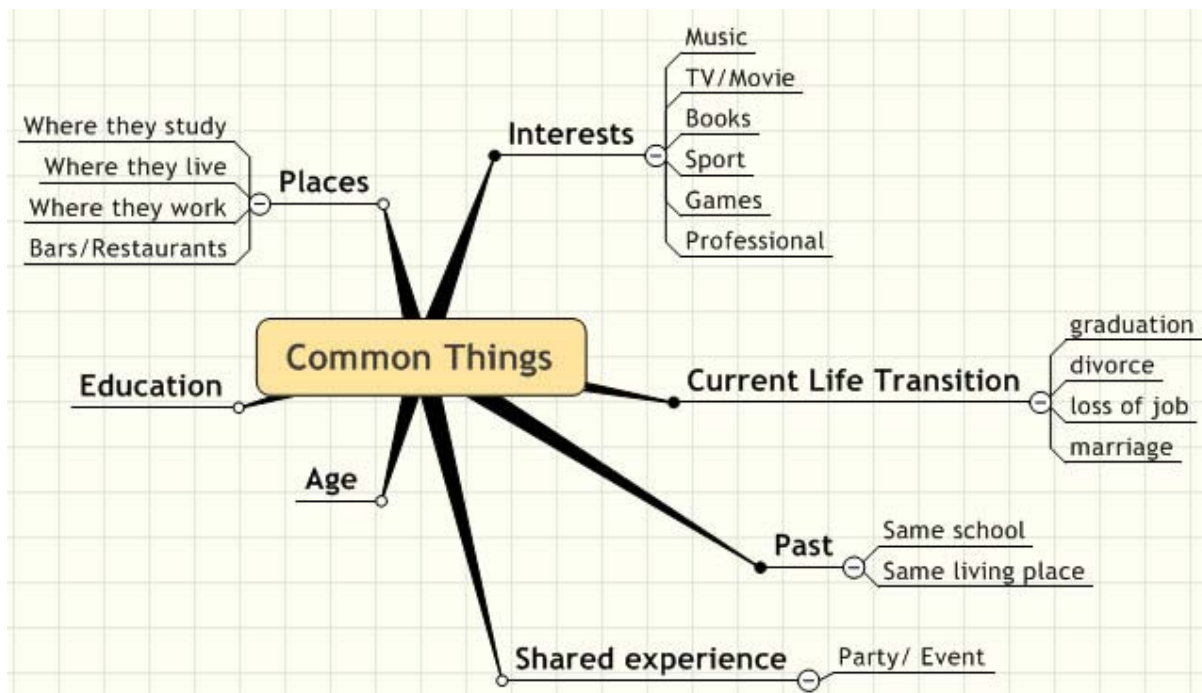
Common Things

Places
Where they study
Where they live
Where they work
Bars/Restaurants

Interests
Music
TV/Movie
Books
Sport
Games
Professional

Current Life Transition
graduation
divorce
loss of job
marriage

Past
Same school
Same living place

Shared experience
Party/ Event

Age

Education